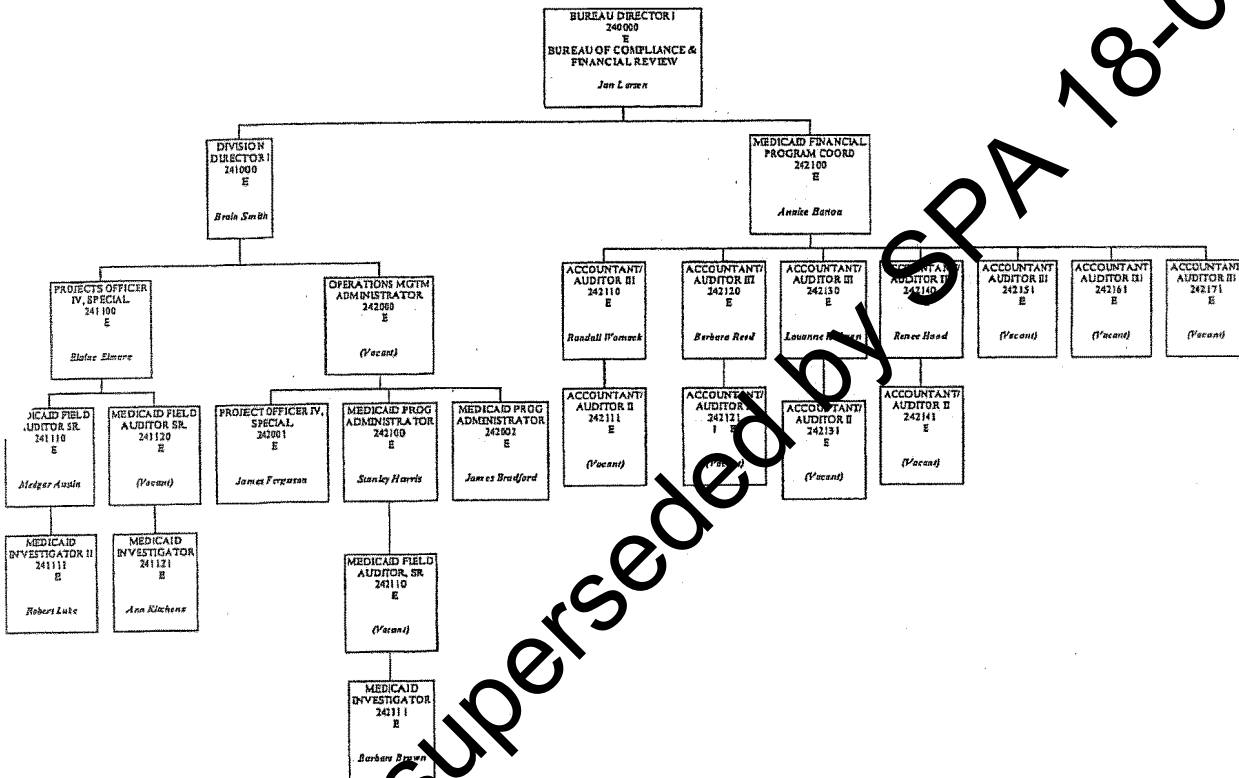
BUREAU DIRECTOR I
240000
E
BUREAU OF COMPLIANCE & FINANCIAL REVIEW
Jan Larsen

DIVISION DIRECTOR I
241000
E
Brain Smith

MEDICAID FINANCIAL PROGRAM COORD
242100
E
Annice Barton

PROJECTS OFFICER IV, SPECIAL
241100
E
Elaine Elmore

OPERATIONS MGTM ADMINISTRATOR
242060
E
(Vacant)

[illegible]DICAID FIELD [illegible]UDITOR SR.
241110
E
Medgar Austin

MEDICAID FIELD AUDITOR SR.
241120
E
(Vacant)

MEDICAID INVESTIGATOR II
241111
E
Robert Luke

MEDICAID INVESTIGATOR
241121
E
Ann Kitchens

PROJECT OFFICER IV, SPECIAL
242001
E
James Ferguson

MEDICAID PROG ADMINISTRATOR
242100
E
Stanley Harris

MEDICAID PROG ADMINISTRATOR
242002
E
James Bradford

MEDICAID FIELD AUDITOR, SR
242110
E
(Vacant)

MEDICAID INVESTIGATOR
242111
E
Barbara Brown

ACCOUNTANT/ AUDITOR III
242110
E
Randall Womack

ACCOUNTANT/ AUDITOR II
242111
E
(Vacant)

ACCOUNTANT/ AUDITOR III
242120
E
Barbara Reed

ACCOUNTANT/ AUDITOR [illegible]
242121
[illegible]
(Va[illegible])

ACCOUNTANT/ AUDITOR III
242130
E
Louanne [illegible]

ACCOU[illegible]TANT/ AUDITOR II
242131
E
(Vacant)

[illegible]NTA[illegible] AUDITOR II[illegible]
242140
Renee Hood

ACCOUNTANT/ AUDITOR II
242141
E
(Vacant)

ACCOUNTANT AUDITOR III
242151
E
(Vacant)

ACCOUNTANT AUDITOR III
242161
E
(Vacant)

ACCOUNTANT AUDITOR III
242171
E
(Vacant)

Superseded by SPA 18-0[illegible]